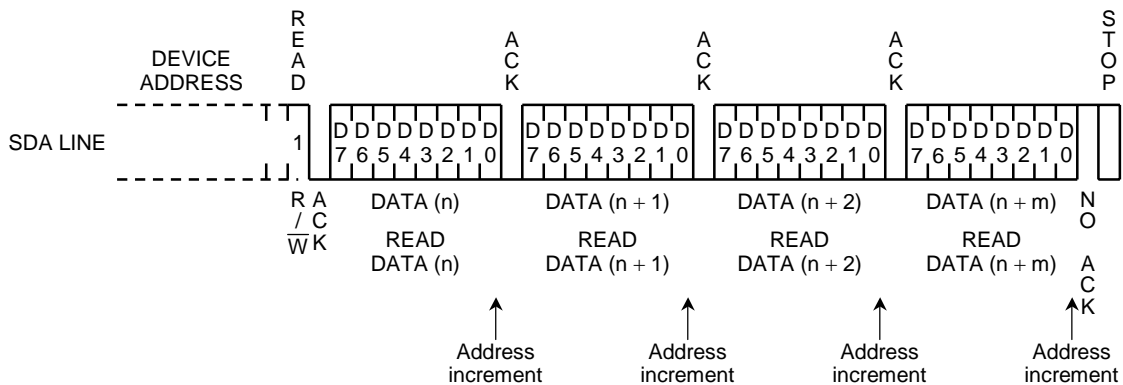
DEVICE ADDRESS

READ

ACK

ACK

ACK

STOP

SDA LINE

1

D7 D6 D5 D4 D3 D2 D1 D0

D7 D6 D5 D4 D3 D2 D1 D0

D7 D6 D5 D4 D3 D2 D1 D0

D7 D6 D5 D4 D3 D2 D1 D0

R/$\overline{W}$

ACK

DATA (n)

READ DATA (n)

DATA (n + 1)

READ DATA (n + 1)

DATA (n + 2)

READ DATA (n + 2)

DATA (n + m)

READ DATA (n + m)

NO ACK

Address increment

Address increment

Address increment

Address increment